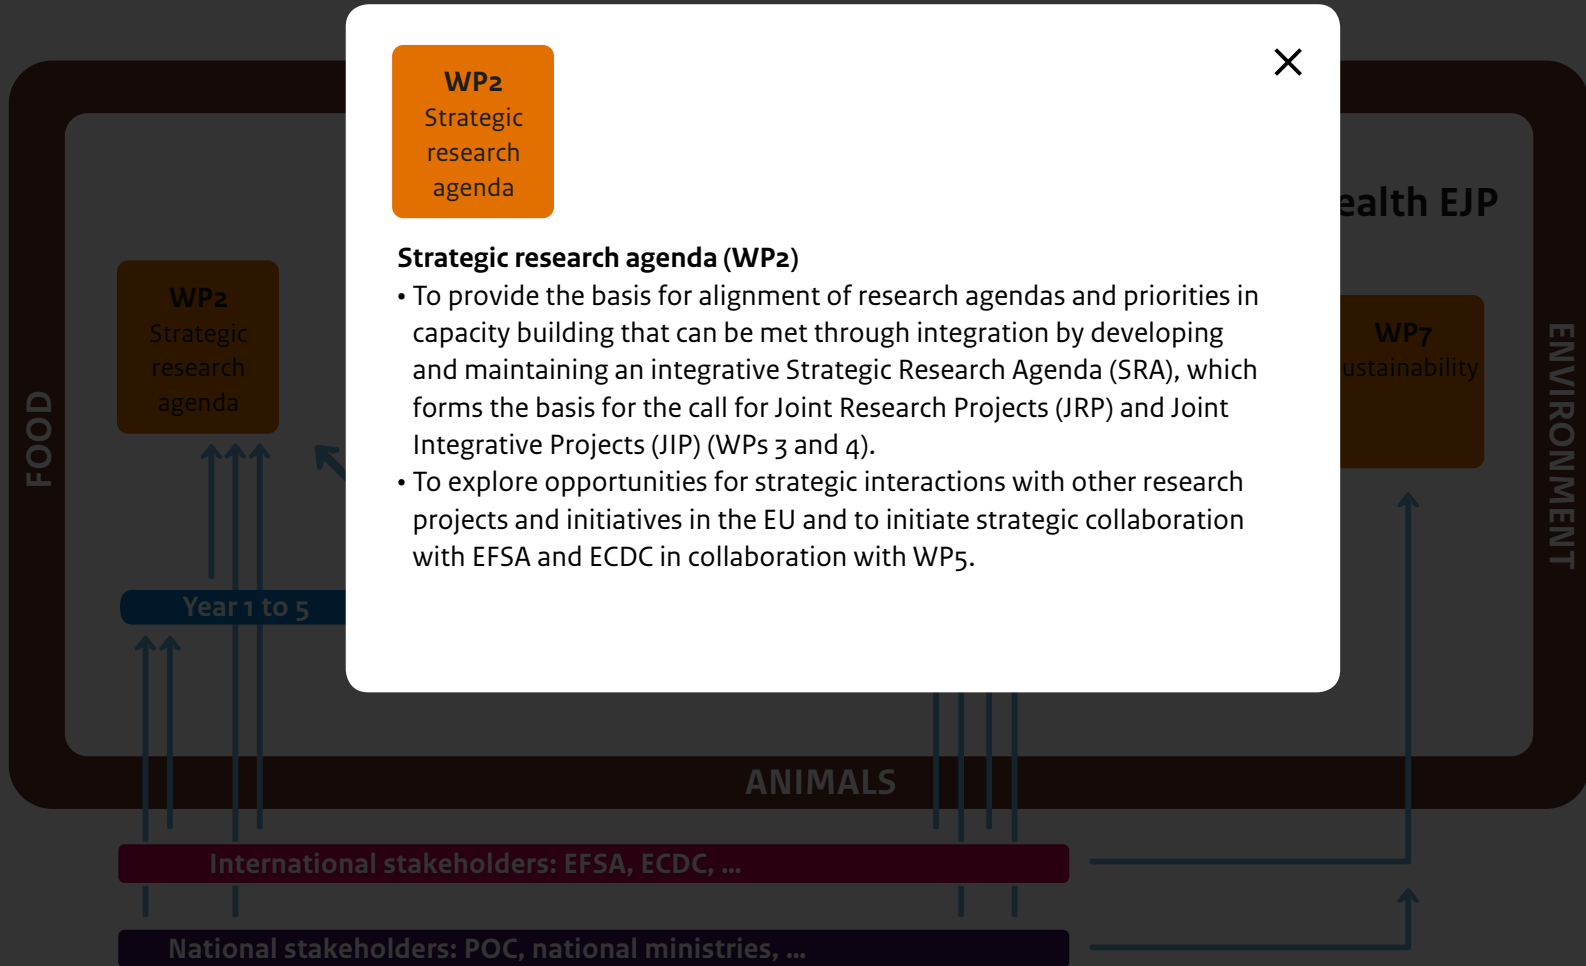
WP2
Strategic research agenda

Strategic research agenda (WP2)
• To provide the basis for alignment of research agendas and priorities in capacity building that can be met through integration by developing and maintaining an integrative Strategic Research Agenda (SRA), which forms the basis for the call for Joint Research Projects (JRP) and Joint Integrative Projects (JIP) (WPs 3 and 4).
• To explore opportunities for strategic interactions with other research projects and initiatives in the EU and to initiate strategic collaboration with EFSA and ECDC in collaboration with WP5.

ealth EJP

WP2
Strategic research agenda

WP7
ustainability

FOOD

ENVIRONMENT

Year 1 to 5

ANIMALS

International stakeholders: EFSA, ECDC, ...

National stakeholders: POC, national ministries, ...